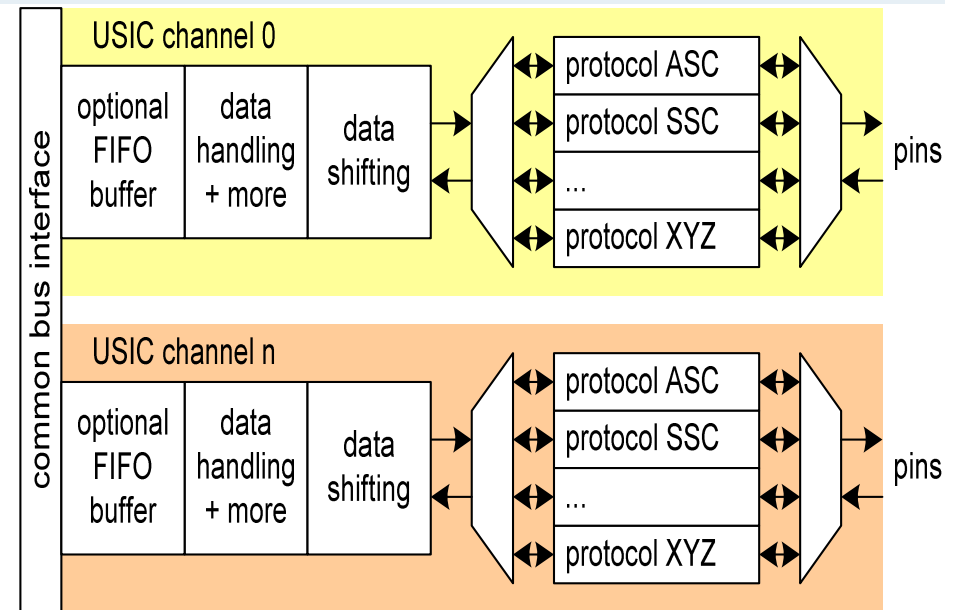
common bus interface

USIC channel 0

optional FIFO buffer

data handling + more

data shifting

protocol ASC

protocol SSC

...

protocol XYZ

pins

USIC channel n

optional FIFO buffer

data handling + more

data shifting

protocol ASC

protocol SSC

...

protocol XYZ

pins